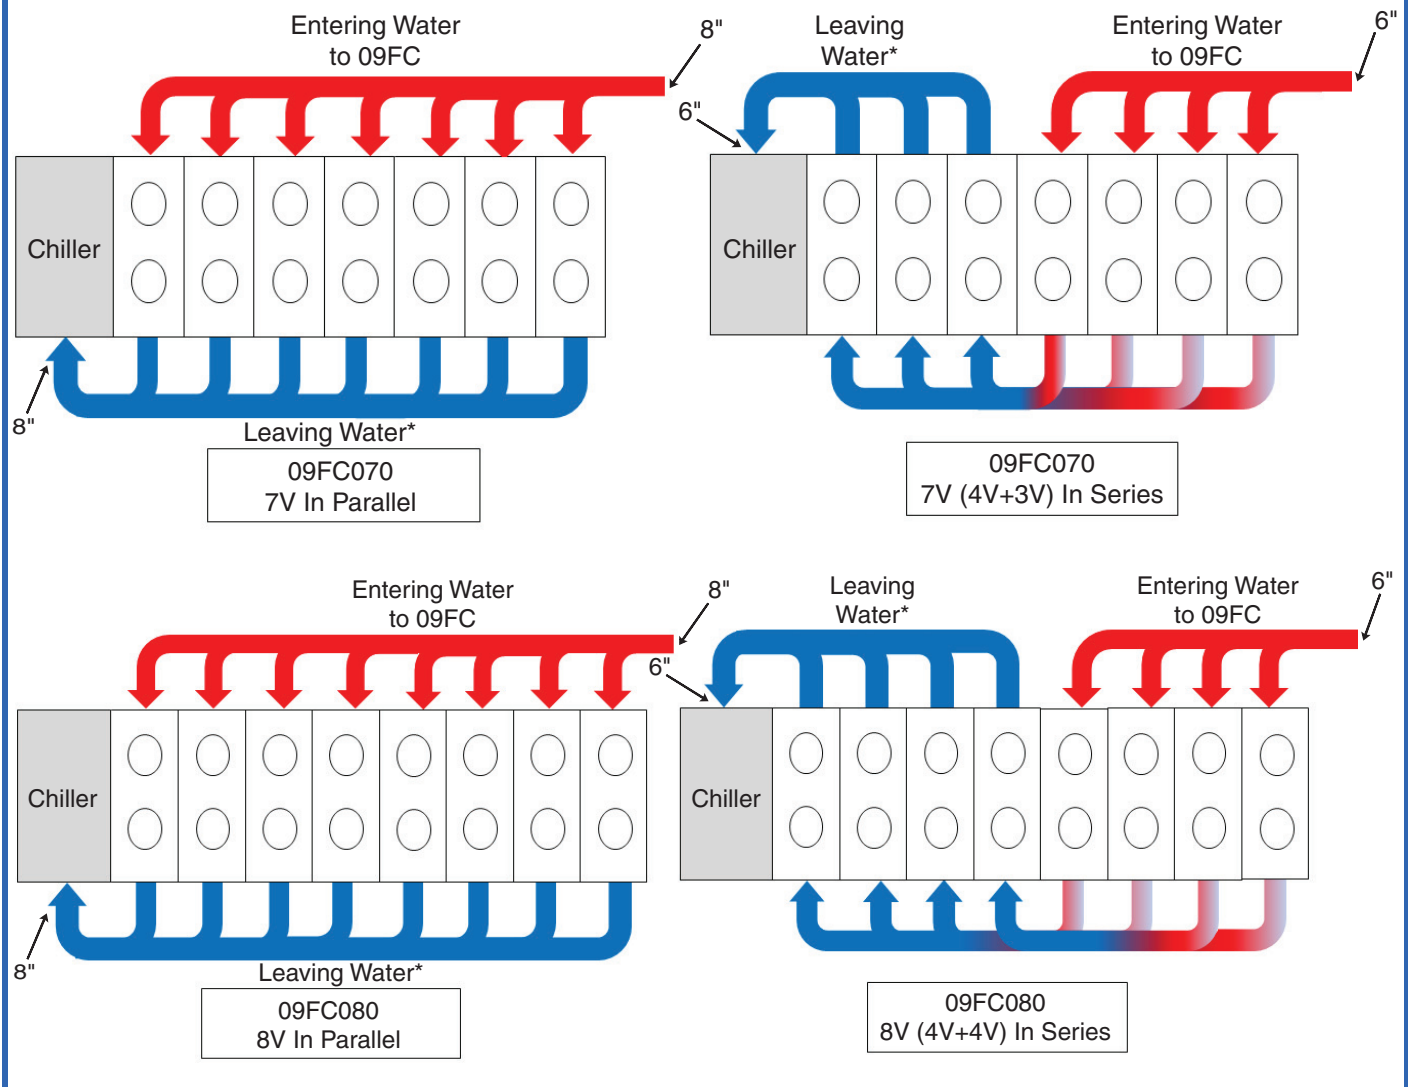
Entering Water to 09FC

8"

Chiller

8"

Leaving Water*

09FC070
7V In Parallel

Leaving Water*

Entering Water to 09FC

6"

6"

Chiller

09FC070
7V (4V+3V) In Series

Entering Water to 09FC

8"

6"

Chiller

8"

Leaving Water*

09FC080
8V In Parallel

Leaving Water*

Entering Water to 09FC

6"

Chiller

09FC080
8V (4V+4V) In Series